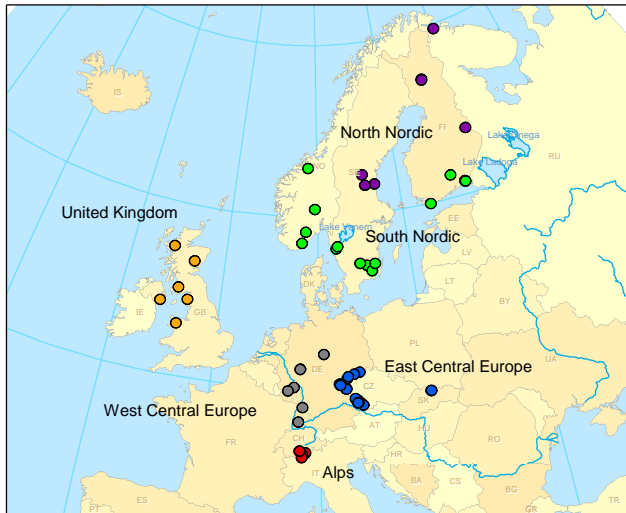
IS
North Nordic
FI
Lake Onega
Lake Ladoga
RU
NO
SE
United Kingdom
EE
Lake Vänern
South Nordic
LV
DK
LT
IE
GB
BY
NL
PL
DE
BE
East Central Europe
UA
LU
CZ
SK
West Central Europe
AT
HU
MD
FR
CH
RO
SI
HR
Alps
IT
BA
RS
BG
PT
ES
GR
TR